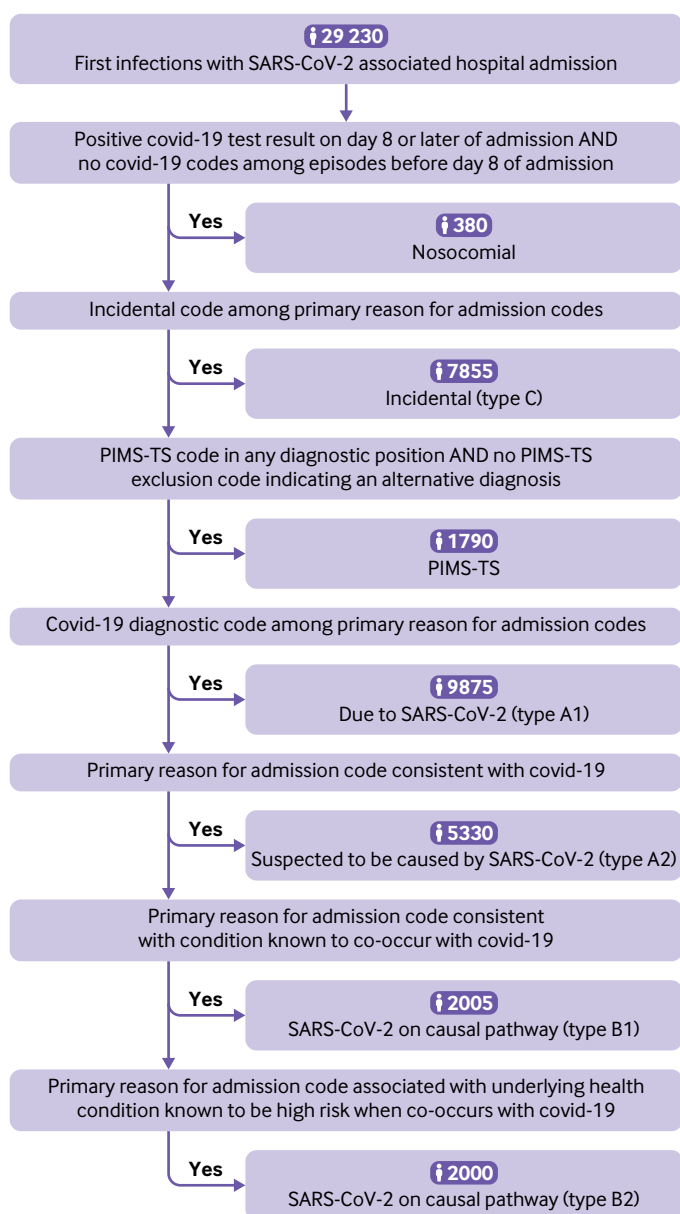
29 230
First infections with SARS-CoV-2 associated hospital admission

Positive covid-19 test result on day 8 or later of admission AND no covid-19 codes among episodes before day 8 of admission

Yes

380
Nosocomial

Incidental code among primary reason for admission codes

Yes

7855
Incidental (type C)

PIMS-TS code in any diagnostic position AND no PIMS-TS exclusion code indicating an alternative diagnosis

Yes

1790
PIMS-TS

Covid-19 diagnostic code among primary reason for admission codes

Yes

9875
Due to SARS-CoV-2 (type A1)

Primary reason for admission code consistent with covid-19

Yes

5330
Suspected to be caused by SARS-CoV-2 (type A2)

Primary reason for admission code consistent with condition known to co-occur with covid-19

Yes

2005
SARS-CoV-2 on causal pathway (type B1)

Primary reason for admission code associated with underlying health condition known to be high risk when co-occurs with covid-19

Yes

2000
SARS-CoV-2 on causal pathway (type B2)